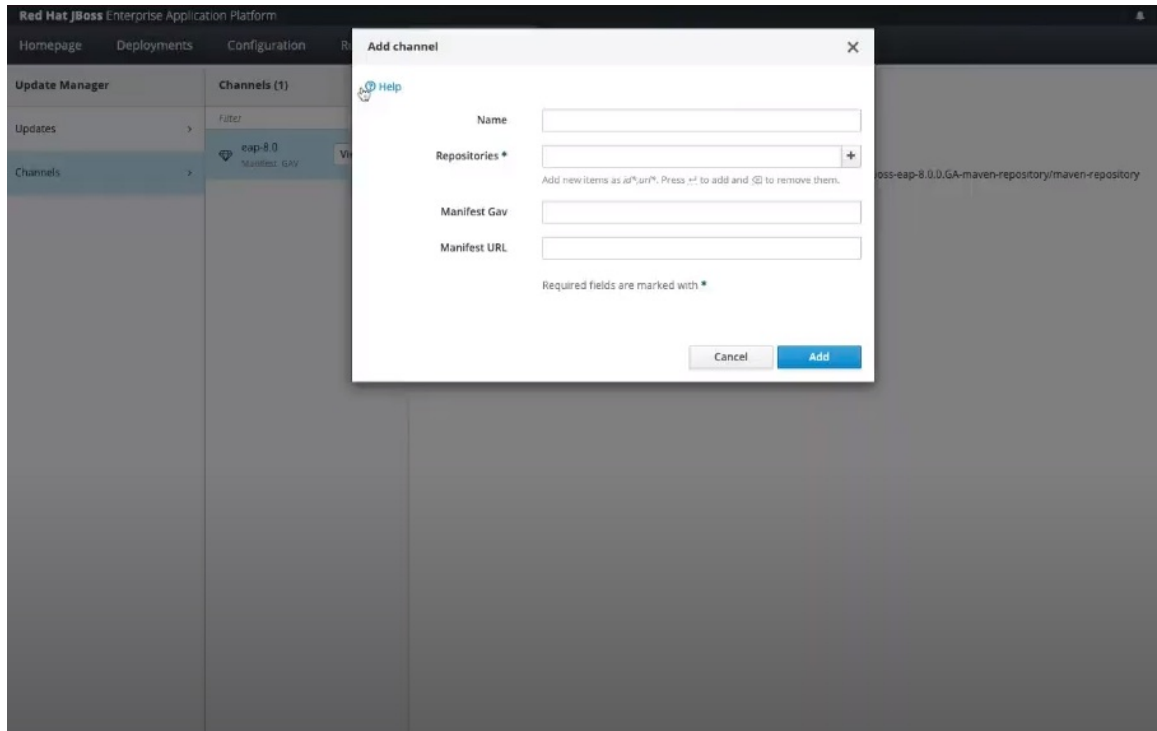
Red Hat JBoss Enterprise Application Platform

Homepage Deployments Configuration R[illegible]

Update Manager

Updates

Channels

Channels (1)

Filter

eap-8.0
Manifest GAV

Vi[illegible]

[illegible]oss-eap-8.0.0.GA-maven-repository/maven-repository

Add channel

Help

Name

Repositories *

Add new items as id*,url*. Press ↵ to add and ⌫ to remove them.

Manifest Gav

Manifest URL

Required fields are marked with *

Cancel

Add